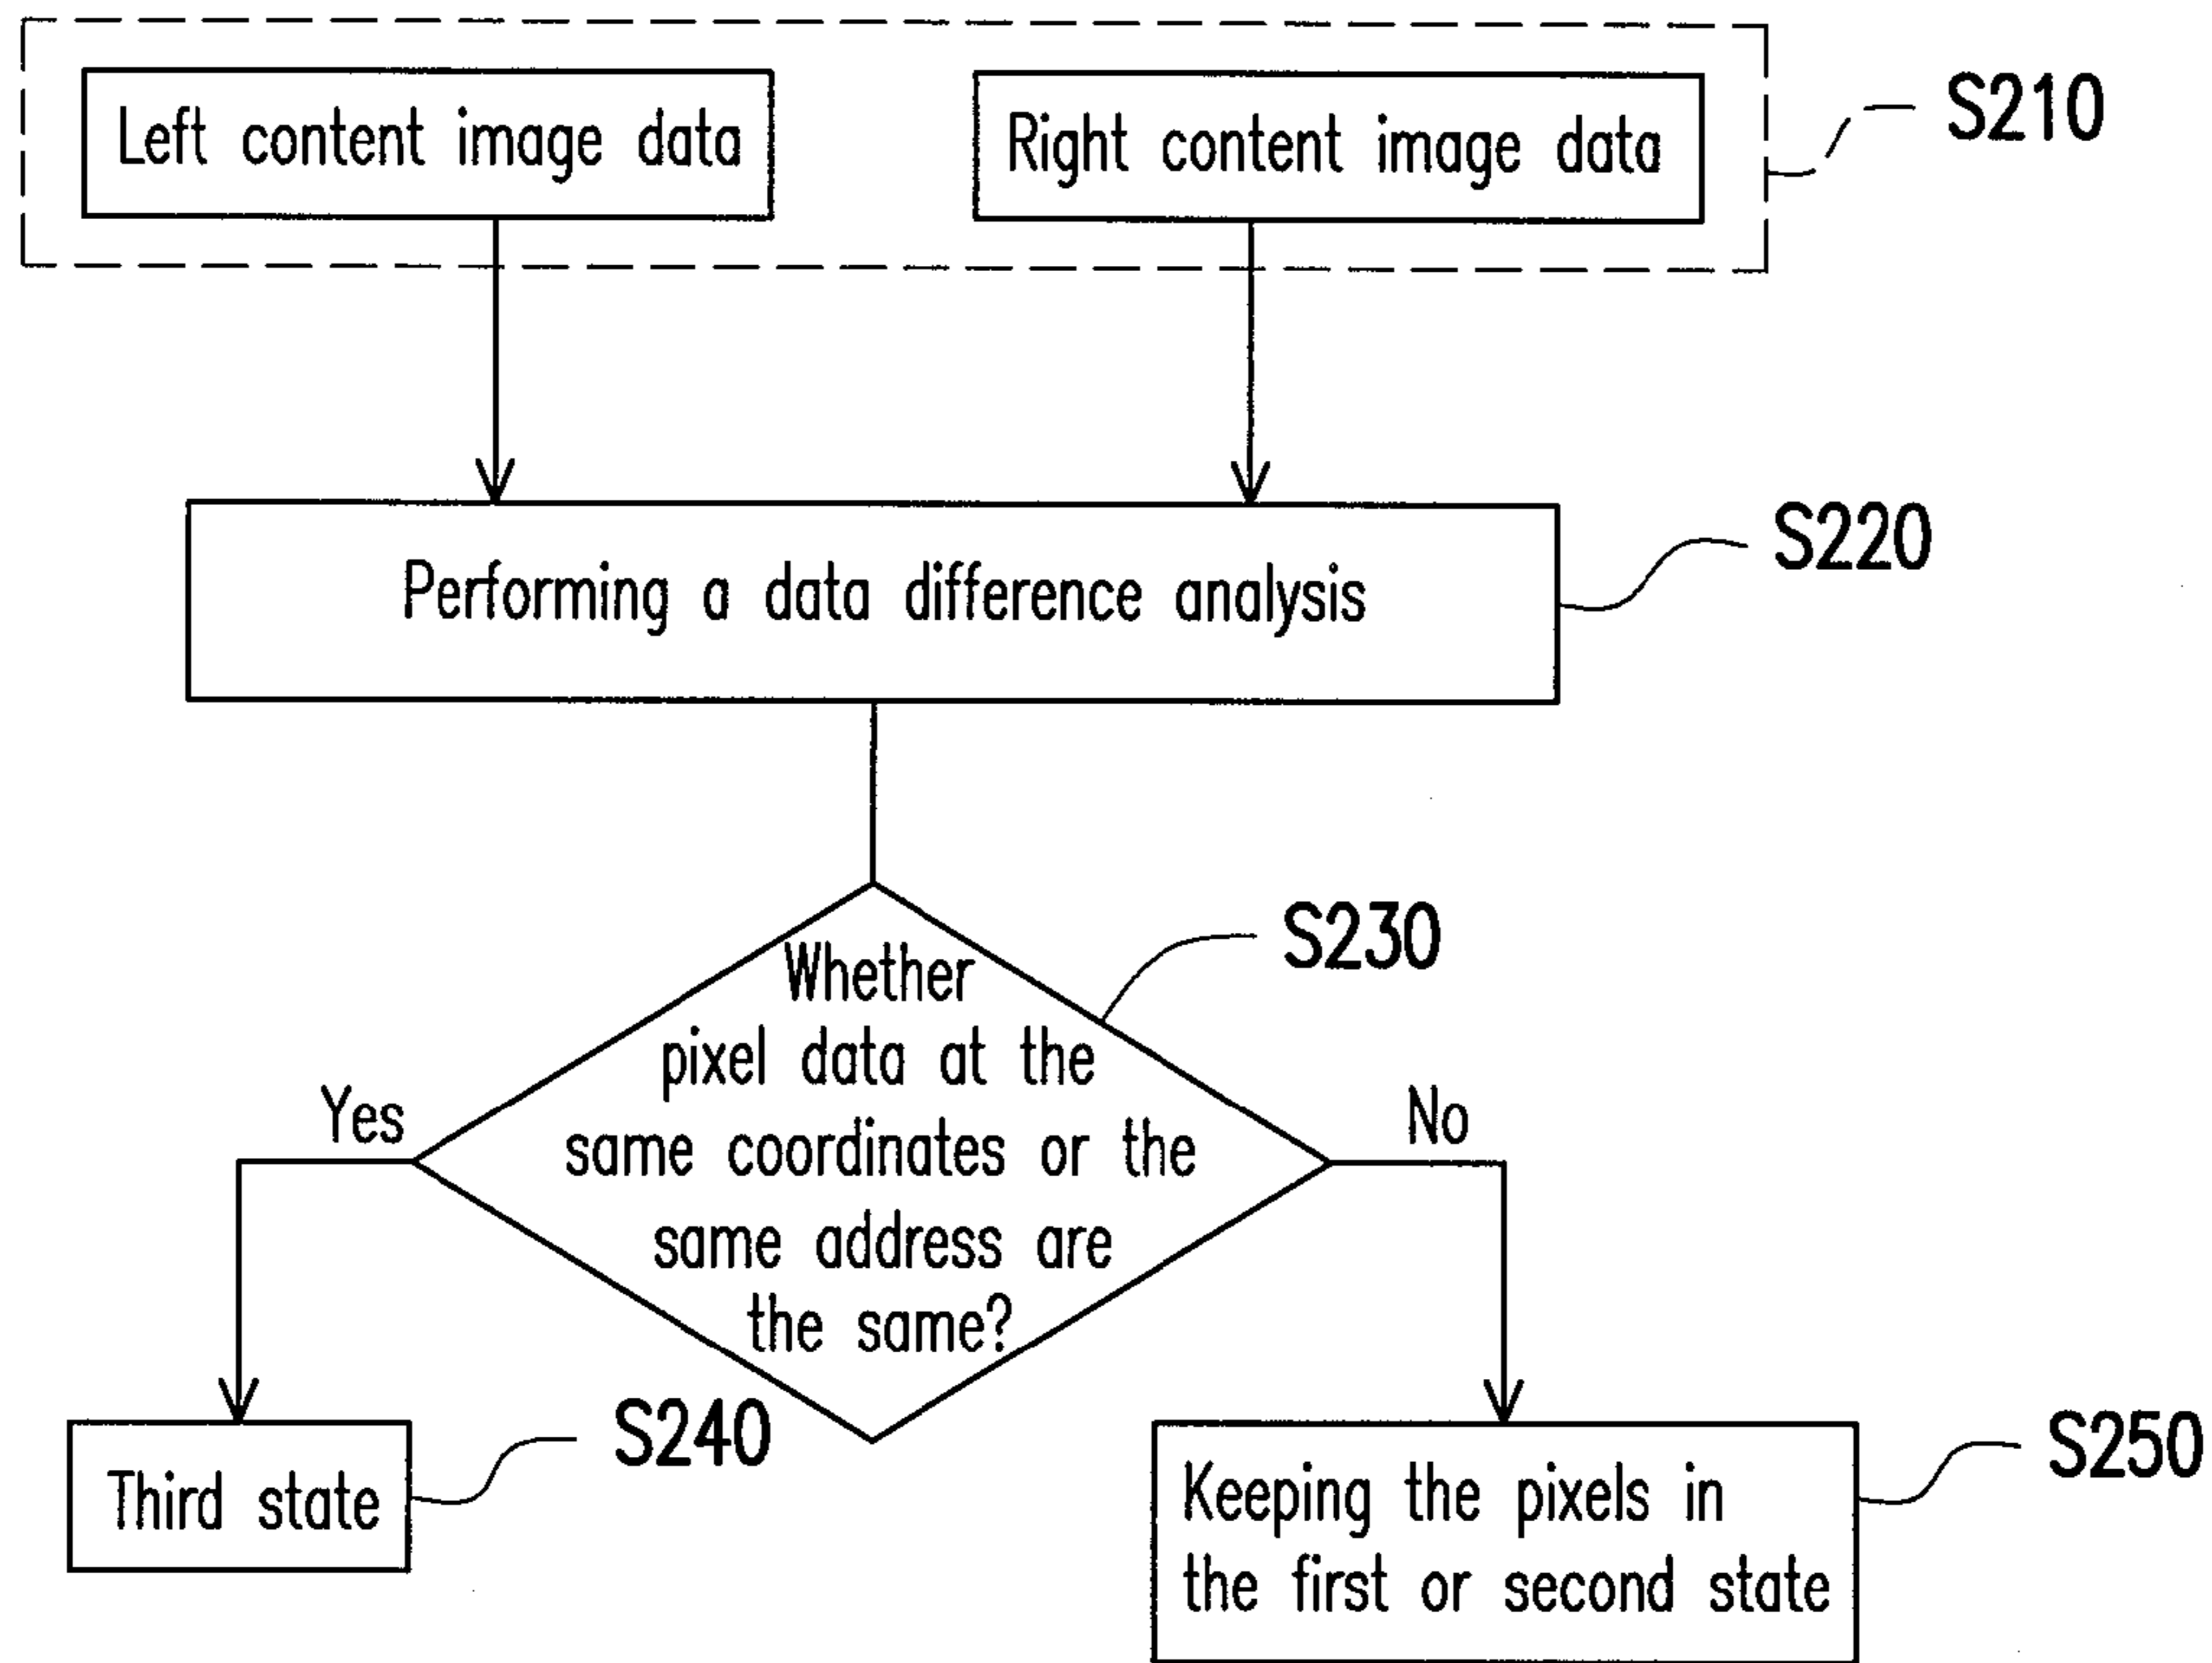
Left content image data

Right content image data

S210

Performing a data difference analysis

S220

Whether pixel data at the same coordinates or the same address are the same?

S230

Yes

No

Third state

S240

Keeping the pixels in the first or second state

S250